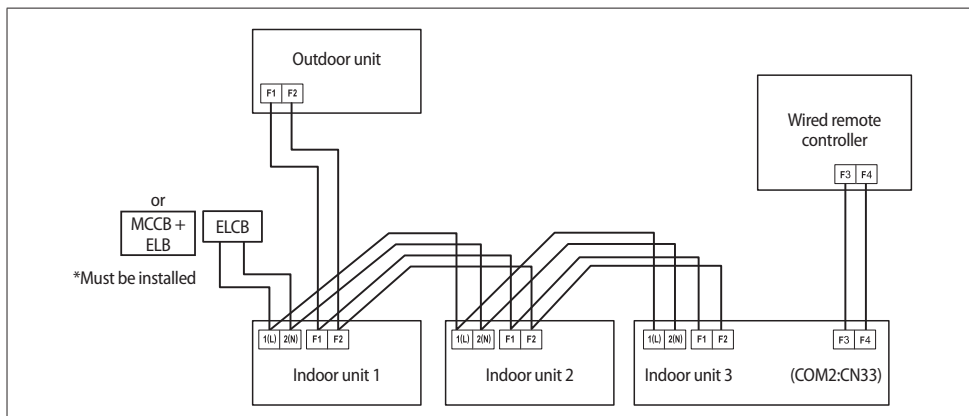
Outdoor unit

F1 F2

Wired remote controller

F3 F4

or

MCCB + ELB

ELCB

*Must be installed

1(L) 2(N) F1 F2

Indoor unit 1

1(L) 2(N) F1 F2

Indoor unit 2

1(L) 2(N) F1 F2

F3 F4

Indoor unit 3

(COM2:CN33)